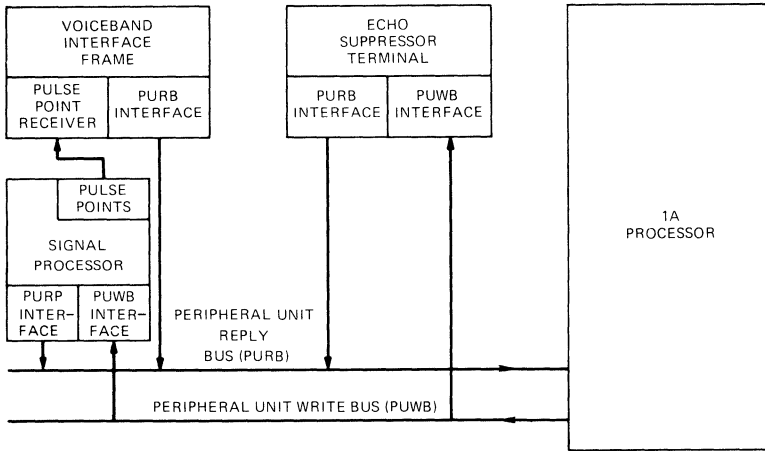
VOICEBAND INTERFACE FRAME

PULSE POINT RECEIVER

PURB INTERFACE

ECHO SUPPRESSOR TERMINAL

PURB INTERFACE

PUWB INTERFACE

PULSE POINTS

SIGNAL PROCESSOR

PURP INTERFACE

PUWB INTERFACE

1A PROCESSOR

PERIPHERAL UNIT REPLY BUS (PURB)

PERIPHERAL UNIT WRITE BUS (PUWB)